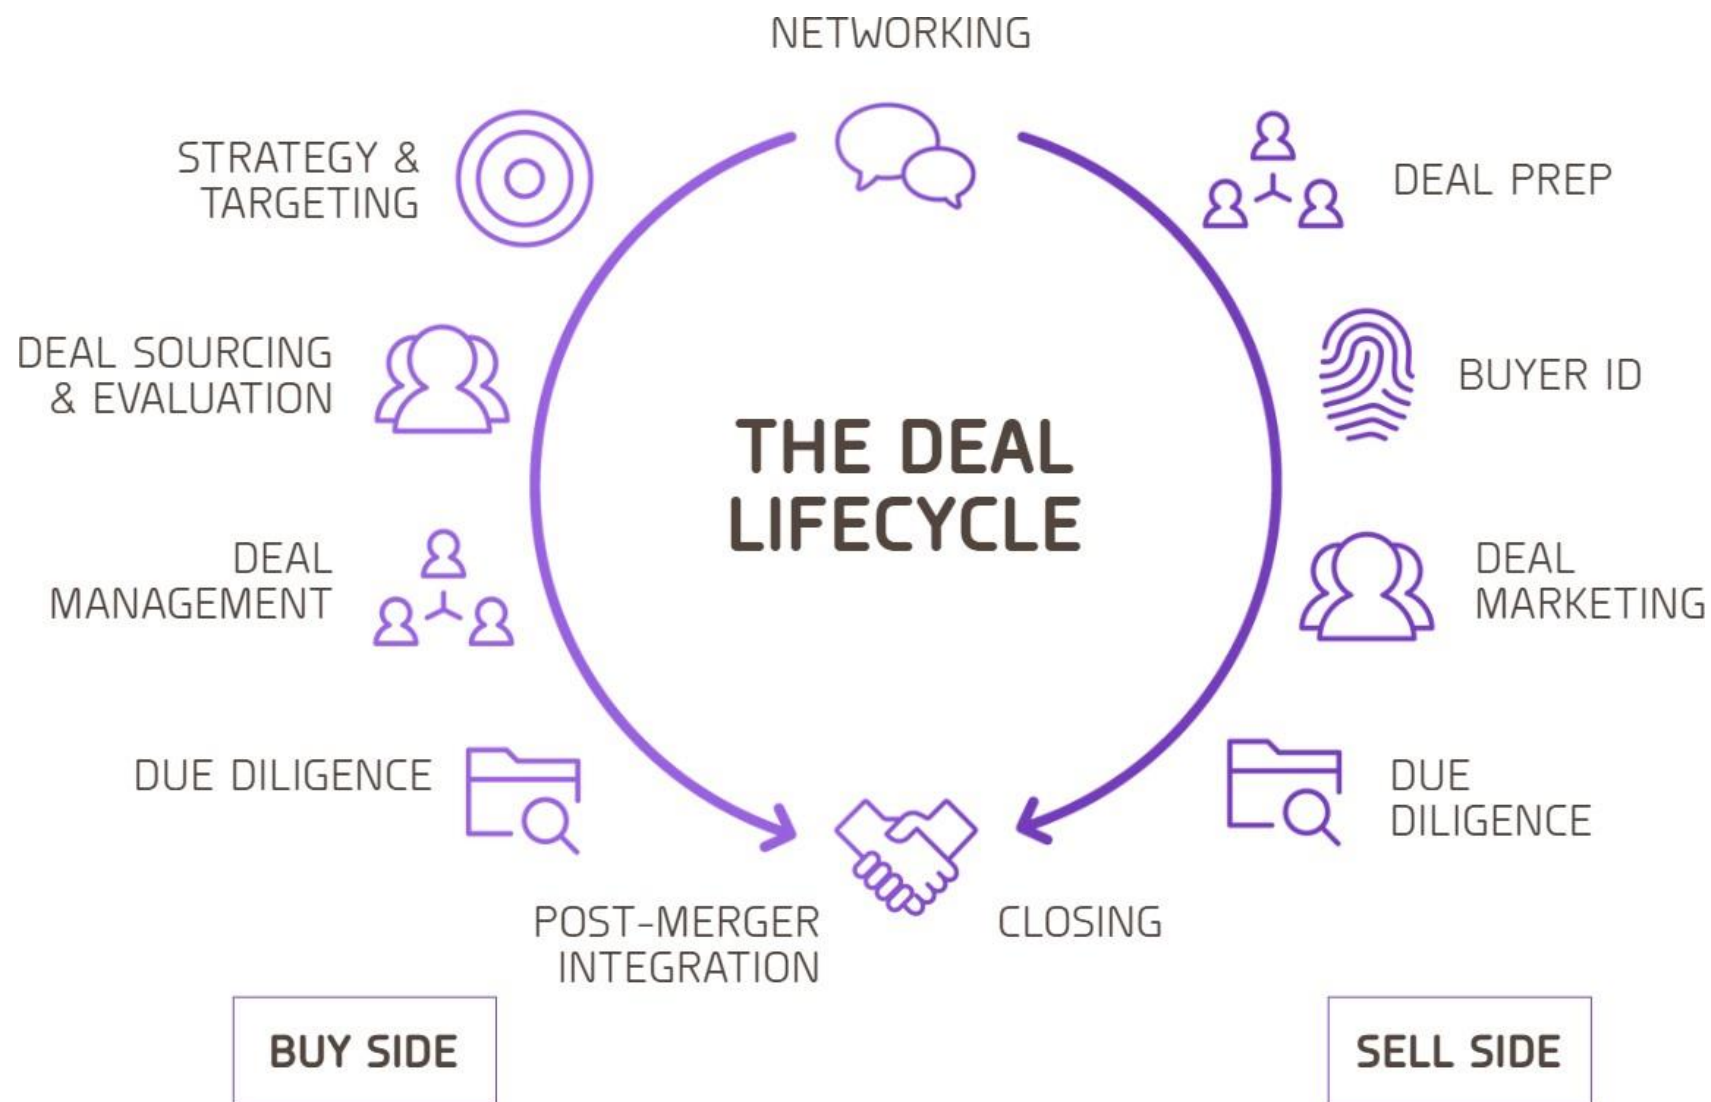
NETWORKING

STRATEGY & TARGETING

DEAL PREP

DEAL SOURCING & EVALUATION

BUYER ID

THE DEAL LIFECYCLE

DEAL MANAGEMENT

DEAL MARKETING

DUE DILIGENCE

DUE DILIGENCE

POST-MERGER INTEGRATION

CLOSING

BUY SIDE

SELL SIDE